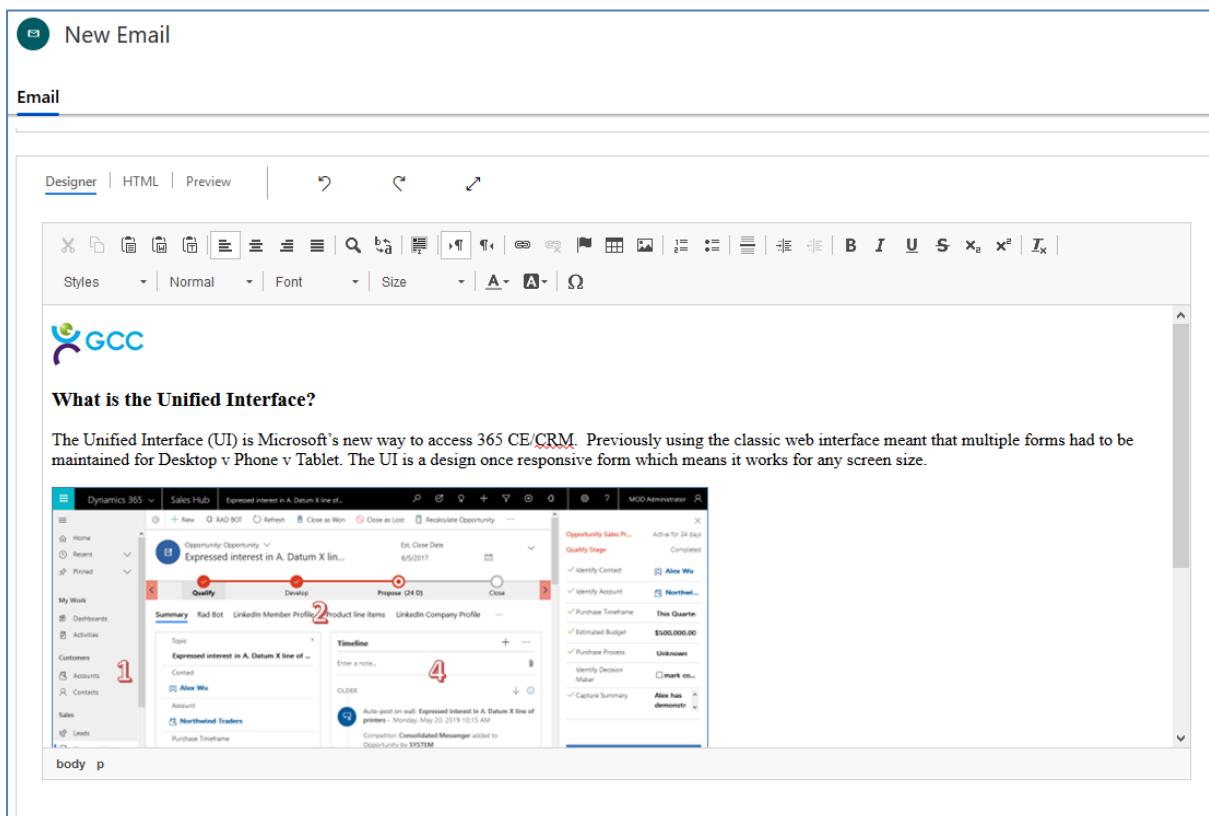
New Email

Email

Designer | HTML | Preview

Styles Normal Font Size

GCC

**What is the Unified Interface?**

The Unified Interface (UI) is Microsoft's new way to access 365 CE/CRM. Previously using the classic web interface meant that multiple forms had to be maintained for Desktop v Phone v Tablet. The UI is a design once responsive form which means it works for any screen size.

Dynamics 365 Sales Hub Expressed interest in A. Datum X line of... MOD Administrator

+ New RAD BOT Refresh Close as Won Close as Lost Recalculate Opportunity

Home
Recent
Pinned
My Work
Dashboards
Activities
Customers
Accounts
Contacts
Sales
Leads

Opportunity: Opportunity
Expressed interest in A. Datum X lin...
Est. Close Date
6/5/2017

Qualify Develop Propose (24 D) Close

Summary Rad Bot LinkedIn Member Profile Product line items LinkedIn Company Profile ...

1 2 4

Topic
Expressed interest in A. Datum X line of ...
Contact
Alex Wu
Account
Northwind Traders
Purchase Timeframe

Timeline
Enter a note...
OLDER
Auto-post on wall: Expressed interest in A. Datum X line of printers - Monday, May 20, 2019 10:15 AM
Competitor: Consolidated Messenger added to Opportunity by SYSTEM

Opportunity Sales Pr... Active for 24 days
Qualify Stage Completed
Identify Contact Alex Wu
Identify Account Northwi...
Purchase Timeframe This Quarte
Estimated Budget $500,000.00
Purchase Process Unknown
Identify Decision Maker mark co...
Capture Summary Alex has demonstr

body p